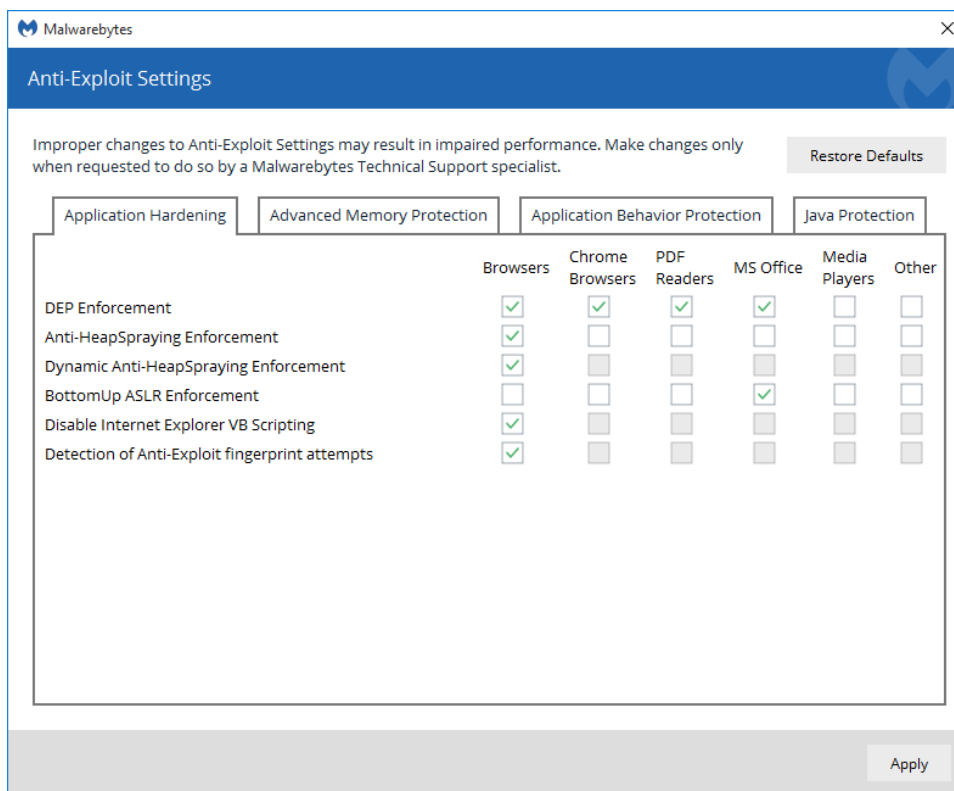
Malwarebytes

×

Anti-Exploit Settings

Improper changes to Anti-Exploit Settings may result in impaired performance. Make changes only when requested to do so by a Malwarebytes Technical Support specialist.

Restore Defaults

Application Hardening | Advanced Memory Protection | Application Behavior Protection | Java Protection

| | Browsers | Chrome Browsers | PDF Readers | MS Office | Media Players | Other |
|---|---|---|---|---|---|---|
| DEP Enforcement | ✓ | ✓ | ✓ | ✓ | | |
| Anti-HeapSpraying Enforcement | ✓ | | | | | |
| Dynamic Anti-HeapSpraying Enforcement | ✓ | | | | | |
| BottomUp ASLR Enforcement | | | | ✓ | | |
| Disable Internet Explorer VB Scripting | ✓ | | | | | |
| Detection of Anti-Exploit fingerprint attempts | ✓ | | | | | |

Apply